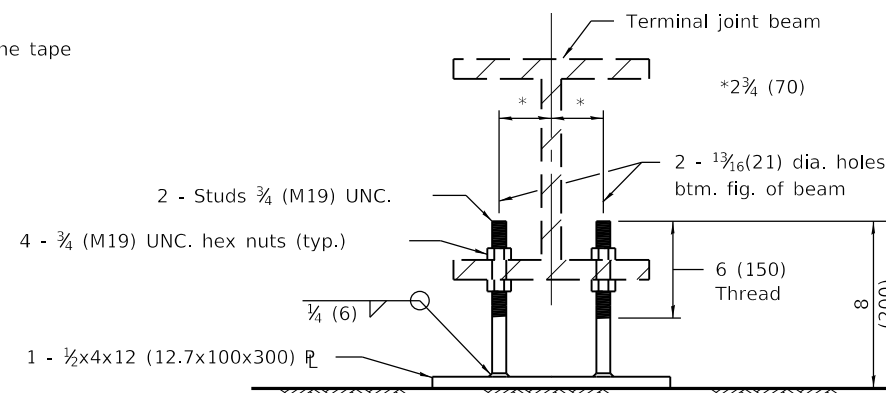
ne tape

Terminal joint beam

*$2\frac{3}{4}$ (70)

* *

2 - $\frac{13}{16}$(21) dia. holes btm. flg. of beam

2 - Studs $\frac{3}{4}$ (M19) UNC.

4 - $\frac{3}{4}$ (M19) UNC. hex nuts (typ.)

6 (150) Thread

8 (200)

$\frac{1}{4}$ (6)

1 - $\frac{1}{2}$x4x12 (12.7x100x300) $\mathrm{P\!\!\!L}$